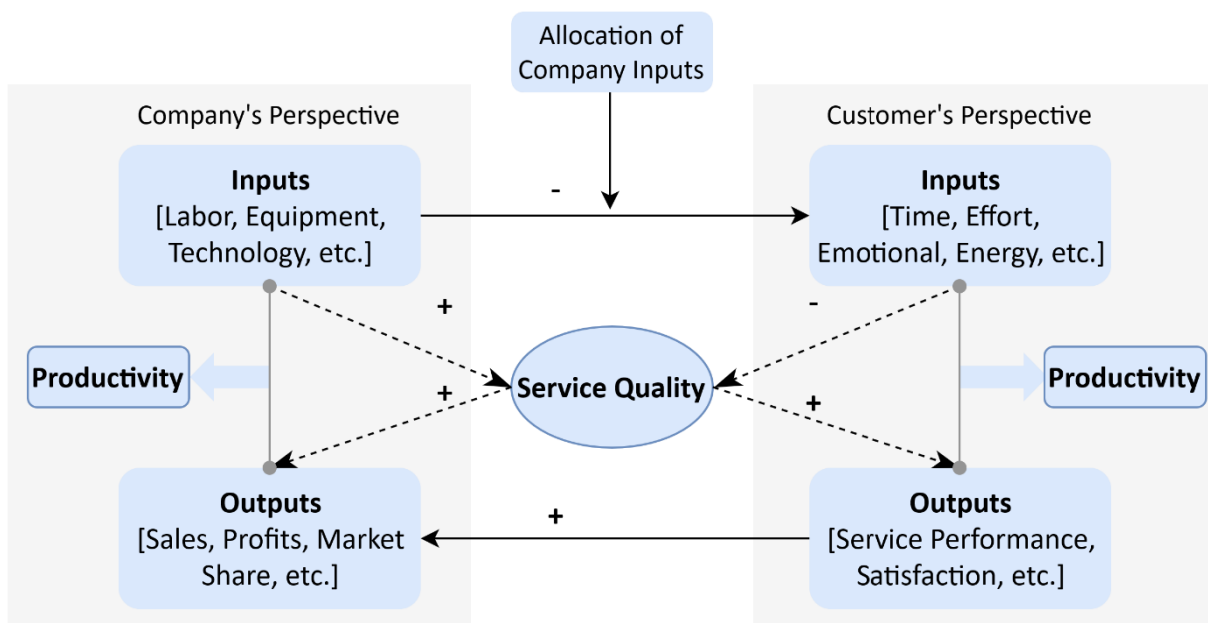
Allocation of Company Inputs

Company's Perspective

Inputs
[Labor, Equipment, Technology, etc.]

-

Customer's Perspective

Inputs
[Time, Effort, Emotional, Energy, etc.]

+

-

Productivity

Service Quality

Productivity

+

+

Outputs
[Sales, Profits, Market Share, etc.]

+

Outputs
[Service Performance, Satisfaction, etc.]